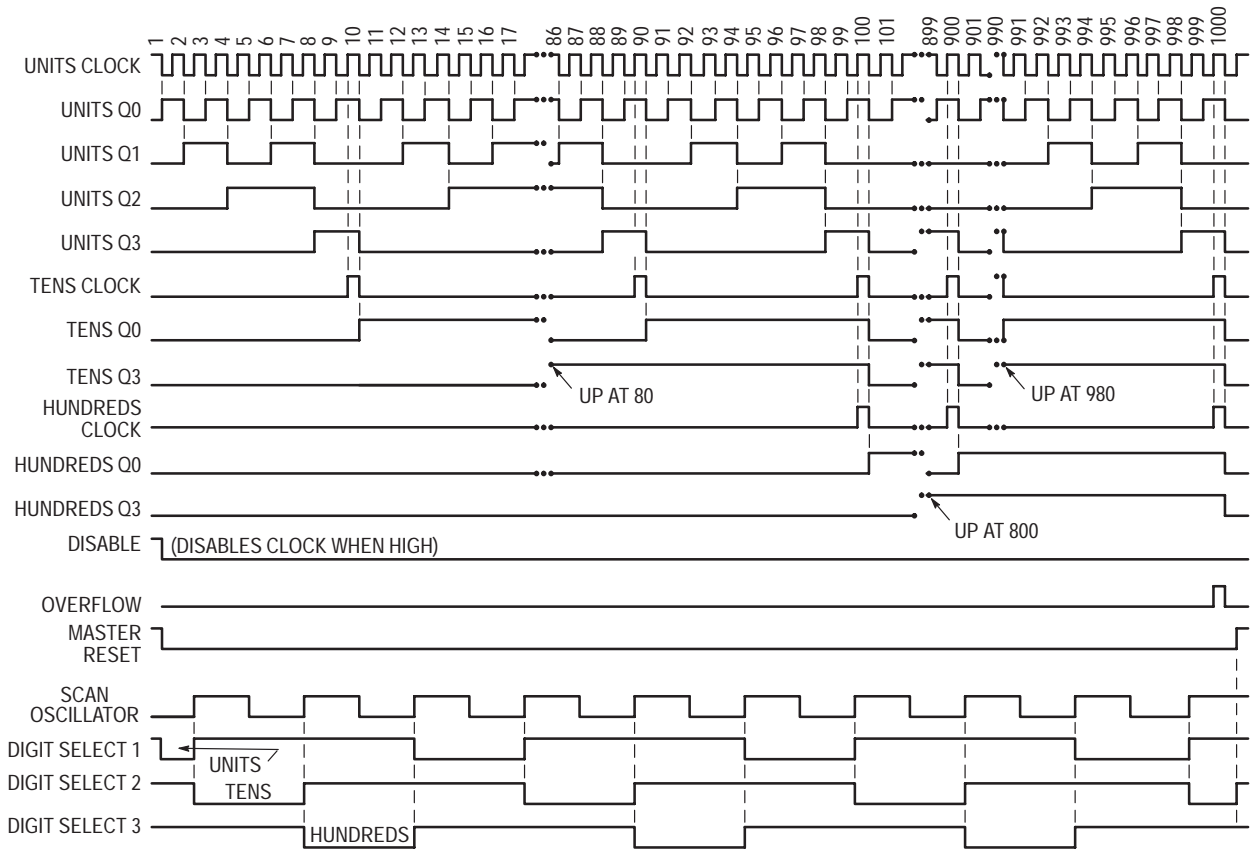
1 2 3 4 5 6 7 8 9 10 11 12 13 14 15 16 17 86 87 88 89 90 91 92 93 94 95 96 97 98 99 100 101 899 900 901 990 991 992 993 994 995 996 997 998 999 1000

UNITS CLOCK
UNITS Q0
UNITS Q1
UNITS Q2
UNITS Q3
TENS CLOCK
TENS Q0
TENS Q3
UP AT 80
UP AT 980
HUNDREDS CLOCK
HUNDREDS Q0
HUNDREDS Q3
UP AT 800
DISABLE
(DISABLES CLOCK WHEN HIGH)
OVERFLOW
MASTER RESET
SCAN OSCILLATOR
DIGIT SELECT 1
UNITS
DIGIT SELECT 2
TENS
DIGIT SELECT 3
HUNDREDS